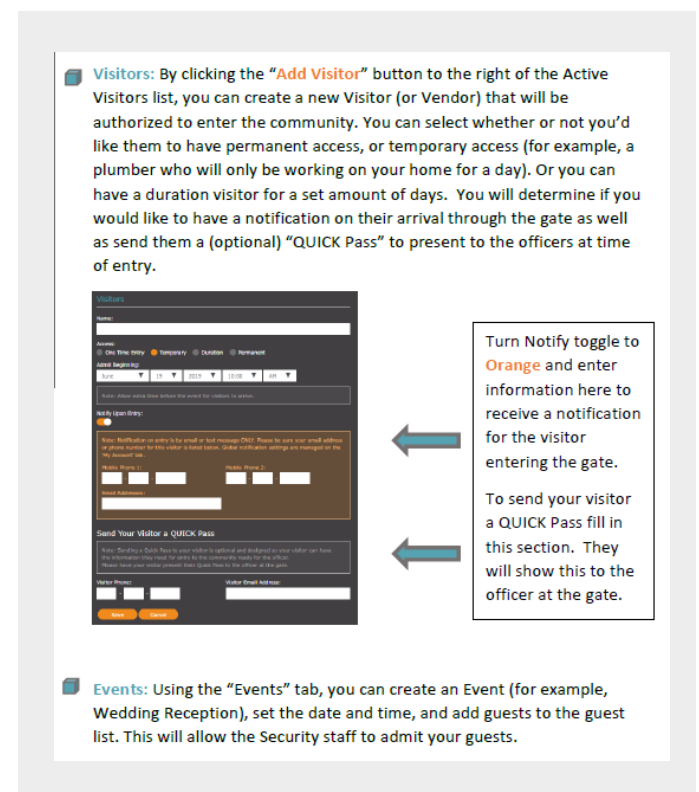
Visitors: By clicking the "Add Visitor" button to the right of the Active Visitors list, you can create a new Visitor (or Vendor) that will be authorized to enter the community. You can select whether or not you'd like them to have permanent access, or temporary access (for example, a plumber who will only be working on your home for a day). Or you can have a duration visitor for a set amount of days. You will determine if you would like to have a notification on their arrival through the gate as well as send them a (optional) "QUICK Pass" to present to the officers at time of entry.

Visitors

Name:

Access:

One Time Entry Temporary Duration Permanent

Admit Beginning:

June 19 2019 10:00 AM

Note: Allow extra time before the event for visitors to arrive.

Notify Upon Entry:

Note: Notification on entry is by email or text message ONLY. Please be sure your email address or phone number for this visitor is listed below. Global notification settings are managed on the 'My Account' tab.

Mobile Phone 1: Mobile Phone 2:

Email Addresses:

Send Your Visitor a QUICK Pass

Note: Sending a Quick Pass to your visitor is optional and designed so your visitor can have the information they need for entry to the community ready for the officer. Please have your visitor present their Quick Pass to the officer at the gate.

Visitor Phone: Visitor Email Address:

Save Cancel

Turn Notify toggle to Orange and enter information here to receive a notification for the visitor entering the gate.

To send your visitor a QUICK Pass fill in this section. They will show this to the officer at the gate.

Events: Using the "Events" tab, you can create an Event (for example, Wedding Reception), set the date and time, and add guests to the guest list. This will allow the Security staff to admit your guests.